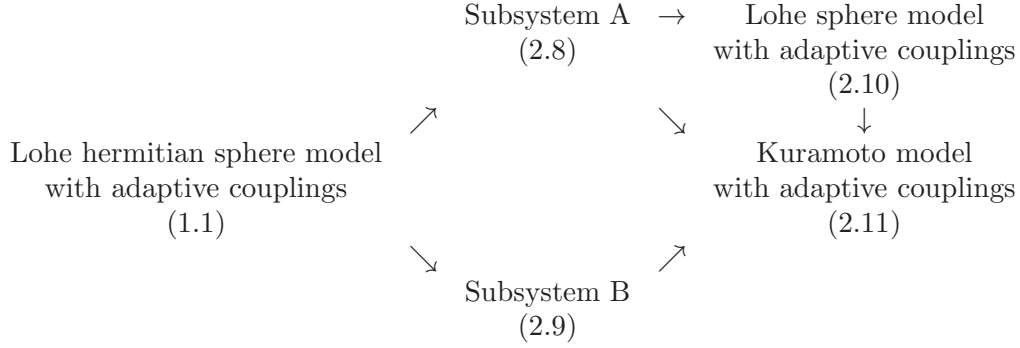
Subsystem A (2.8) $\rightarrow$ Lohe sphere model with adaptive couplings (2.10)

$\nearrow$ $\searrow$ $\downarrow$

Lohe hermitian sphere model with adaptive couplings (1.1)

Kuramoto model with adaptive couplings (2.11)

$\searrow$ $\nearrow$

Subsystem B (2.9)